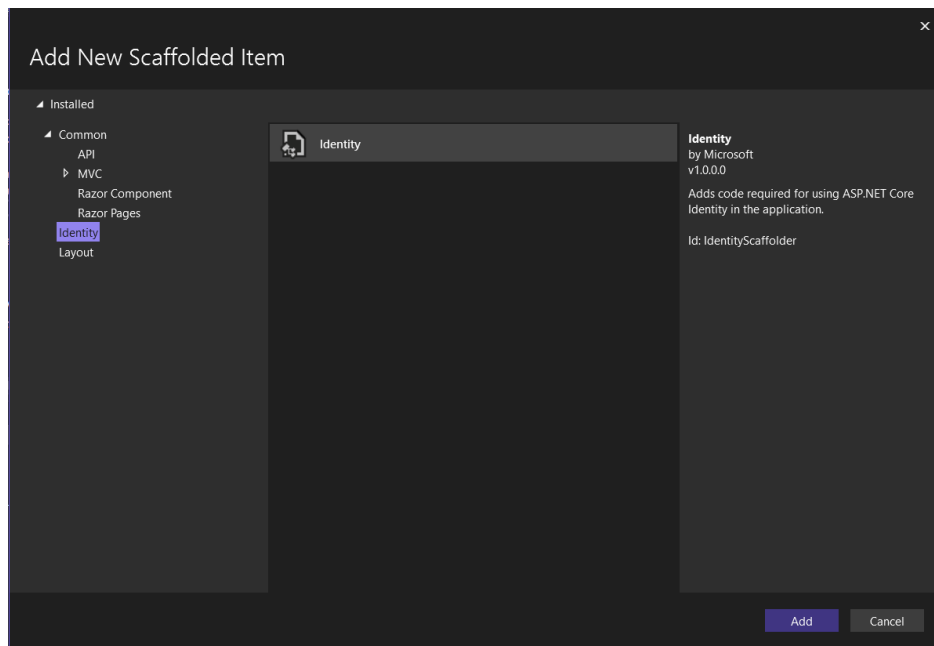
Add New Scaffolded Item

×

◢ Installed

◢ Common
API
▷ MVC
Razor Component
Razor Pages
Identity
Layout

Identity

Identity
by Microsoft
v1.0.0.0

Adds code required for using ASP.NET Core Identity in the application.

Id: IdentityScaffolder

Add
Cancel